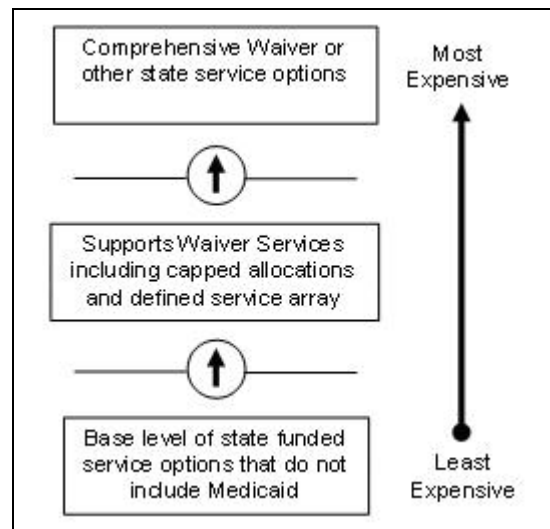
Comprehensive Waiver or other state service options

Most Expensive

Supports Waiver Services including capped allocations and defined service array

Base level of state funded service options that do not include Medicaid

Least Expensive